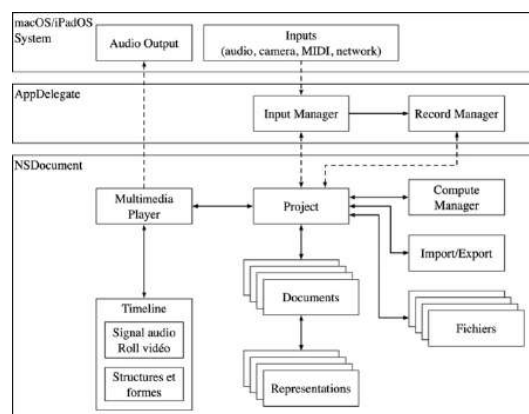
macOS/iPadOS System

Audio Output

Inputs (audio, camera, MIDI, network)

AppDelegate

Input Manager

Record Manager

NSDocument

Multimedia Player

Project

Compute Manager

Import/Export

Documents

Fichiers

Timeline

Signal audio Roll vidéo

Structures et formes

Representations